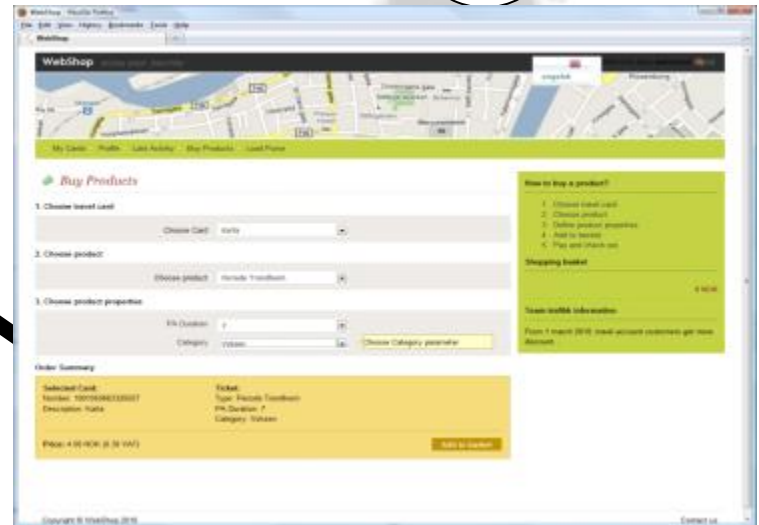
WebShop - Mozilla Firefox
File Edit View History Bookmarks Tools Help
WebShop

WebShop

English

My Cards Profile Last Activity Buy Products Load Purse

Buy Products

1. Choose travel card

Choose Card: Karla

2. Choose product

Choose product: Periode Trondheim

3. Choose product properties

PA Duration: 7

Category: Voksen

Choose Category parameter

Order Summary

Selected Card:
Number: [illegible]
Description: Karla

Ticket:
Type: Periode Trondheim
PA Duration: 7
Category: Voksen

Price: 4.00 NOK ([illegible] VAT)

Add to basket

How to buy a product?

1. Choose travel card
2. Choose product
3. Define product properties
4. Add to basket
5. Pay and check out

Shopping basket

0 NOK

Team trafikk information

From 1 march 2016: travel account customers get more discount.

Copyright © WebShop 2016

Contact us